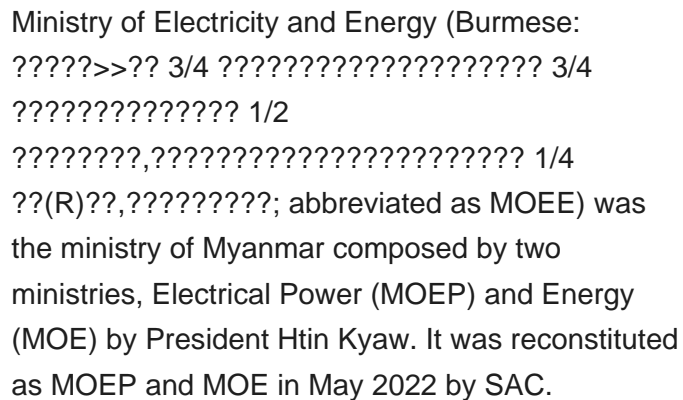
Ministry of Electricity and Energy (Burmese: ?????>>?? 3/4 ??????????????????? 3/4 ?????????????? 1/2 ????????,????????????????????? 1/4 ??(R)??,?????????; abbreviated as MOEE) was the ministry of Myanmar composed by two ministries, Electrical Power (MOEP) and Energy (MOE) by President Htin Kyaw. It was reconstituted as MOEP and MOE in May 2022 by SAC.